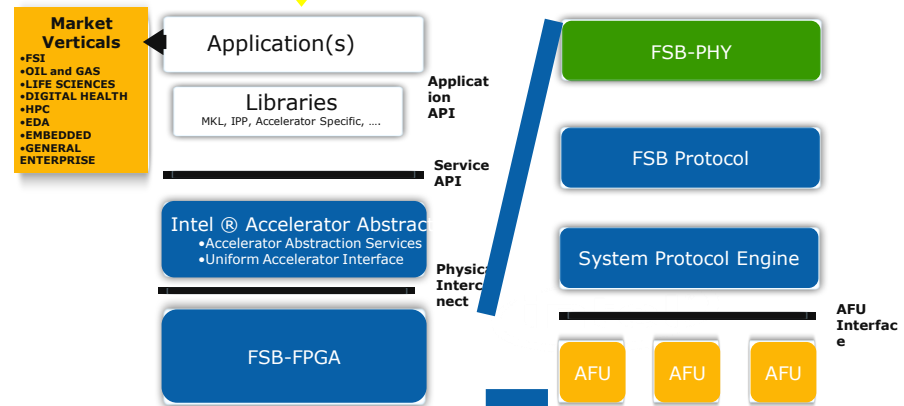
Market Verticals
•FSI
•OIL and GAS
•LIFE SCIENCES
•DIGITAL HEALTH
•HPC
•EDA
•EMBEDDED
•GENERAL ENTERPRISE

Application(s)

Libraries
MKL, IPP, Accelerator Specific, ….

Application API

Service API

Intel ® Accelerator Abstrac
•Accelerator Abstraction Services
•Uniform Accelerator Interface

Physical Interconnect

FSB-FPGA

FSB-PHY

FSB Protocol

System Protocol Engine

AFU Interface

AFU

AFU

AFU